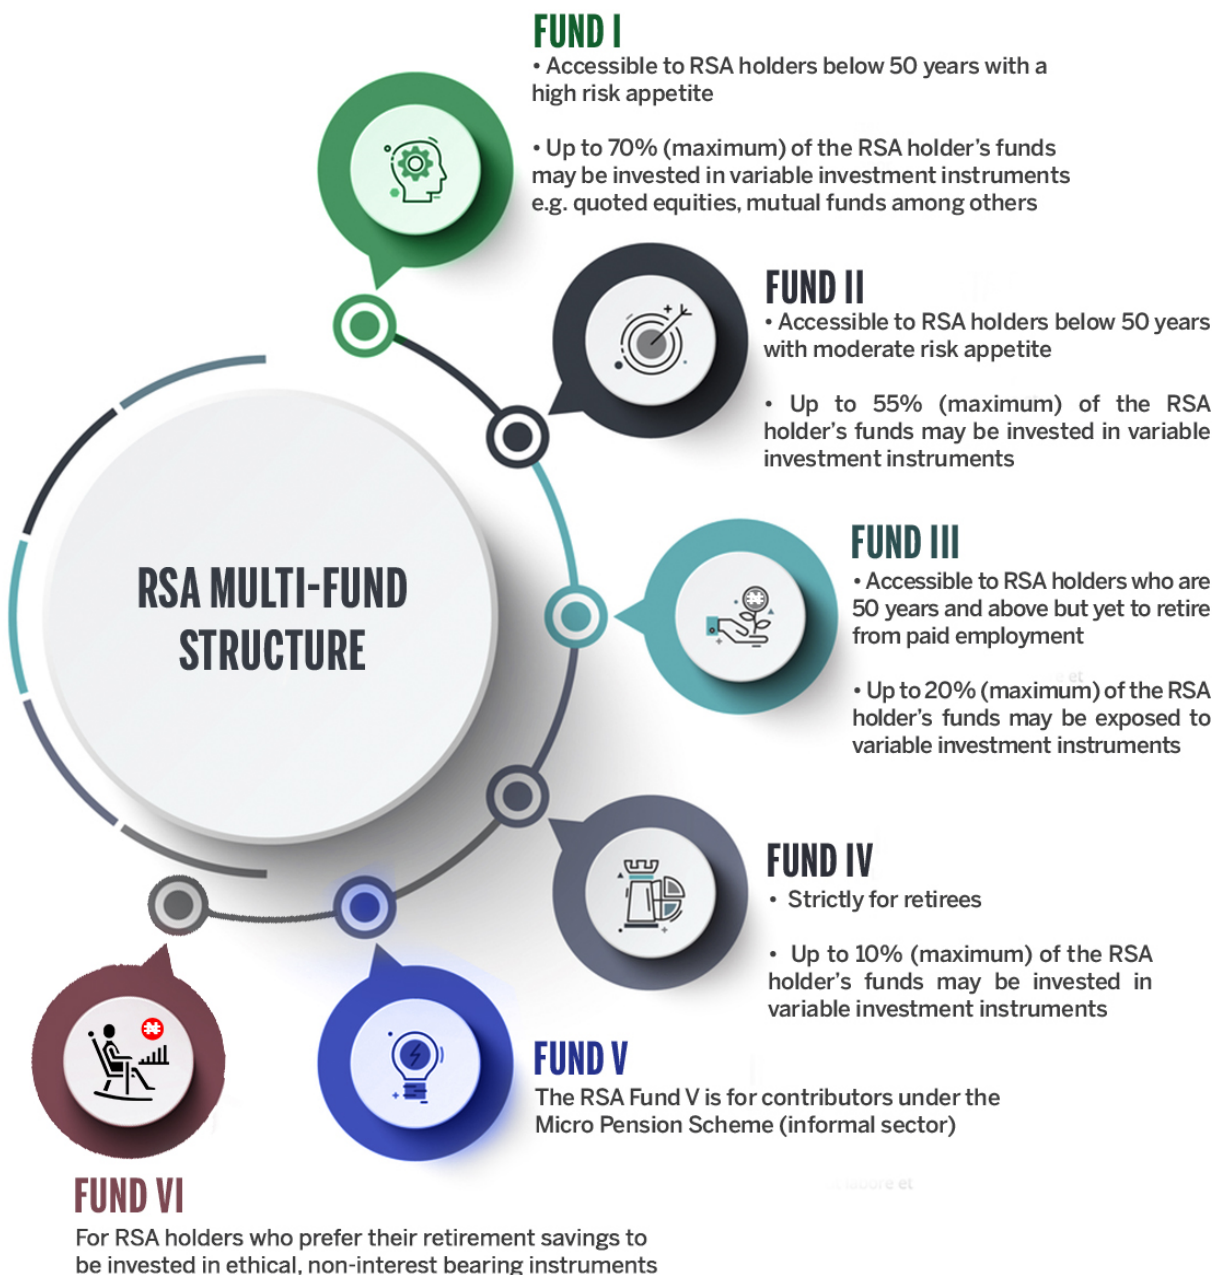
FUND I
• Accessible to RSA holders below 50 years with a high risk appetite

• Up to 70% (maximum) of the RSA holder's funds may be invested in variable investment instruments e.g. quoted equities, mutual funds among others

FUND II
• Accessible to RSA holders below 50 years with moderate risk appetite

• Up to 55% (maximum) of the RSA holder's funds may be invested in variable investment instruments

RSA MULTI-FUND STRUCTURE

FUND III
• Accessible to RSA holders who are 50 years and above but yet to retire from paid employment

• Up to 20% (maximum) of the RSA holder's funds may be exposed to variable investment instruments

FUND IV
• Strictly for retirees

• Up to 10% (maximum) of the RSA holder's funds may be invested in variable investment instruments

FUND V
The RSA Fund V is for contributors under the Micro Pension Scheme (informal sector)

FUND VI
For RSA holders who prefer their retirement savings to be invested in ethical, non-interest bearing instruments